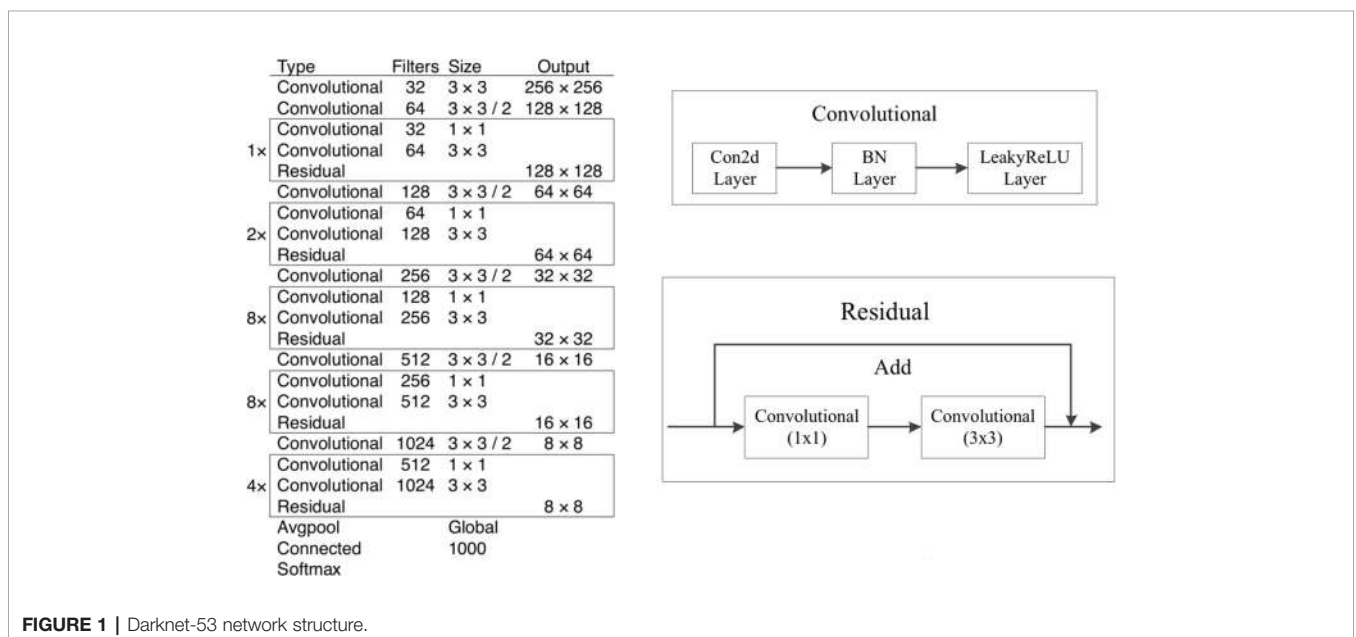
| | Type | Filters | Size | Output |
|---|---|---|---|---|
| | Convolutional | 32 | $3 \times 3$ | $256 \times 256$ |
| | Convolutional | 64 | $3 \times 3 / 2$ | $128 \times 128$ |
| | Convolutional | 32 | $1 \times 1$ | |
| 1× | Convolutional | 64 | $3 \times 3$ | |
| | Residual | | | $128 \times 128$ |
| | Convolutional | 128 | $3 \times 3 / 2$ | $64 \times 64$ |
| | Convolutional | 64 | $1 \times 1$ | |
| 2× | Convolutional | 128 | $3 \times 3$ | |
| | Residual | | | $64 \times 64$ |
| | Convolutional | 256 | $3 \times 3 / 2$ | $32 \times 32$ |
| | Convolutional | 128 | $1 \times 1$ | |
| 8× | Convolutional | 256 | $3 \times 3$ | |
| | Residual | | | $32 \times 32$ |
| | Convolutional | 512 | $3 \times 3 / 2$ | $16 \times 16$ |
| | Convolutional | 256 | $1 \times 1$ | |
| 8× | Convolutional | 512 | $3 \times 3$ | |
| | Residual | | | $16 \times 16$ |
| | Convolutional | 1024 | $3 \times 3 / 2$ | $8 \times 8$ |
| | Convolutional | 512 | $1 \times 1$ | |
| 4× | Convolutional | 1024 | $3 \times 3$ | |
| | Residual | | | $8 \times 8$ |
| | Avgpool | | Global | |
| | Connected | | 1000 | |
| | Softmax | | | |

Convolutional

Con2d Layer

BN Layer

LeakyReLU Layer

Residual

Add

Convolutional (1x1)

Convolutional (3x3)

FIGURE 1 | Darknet-53 network structure.